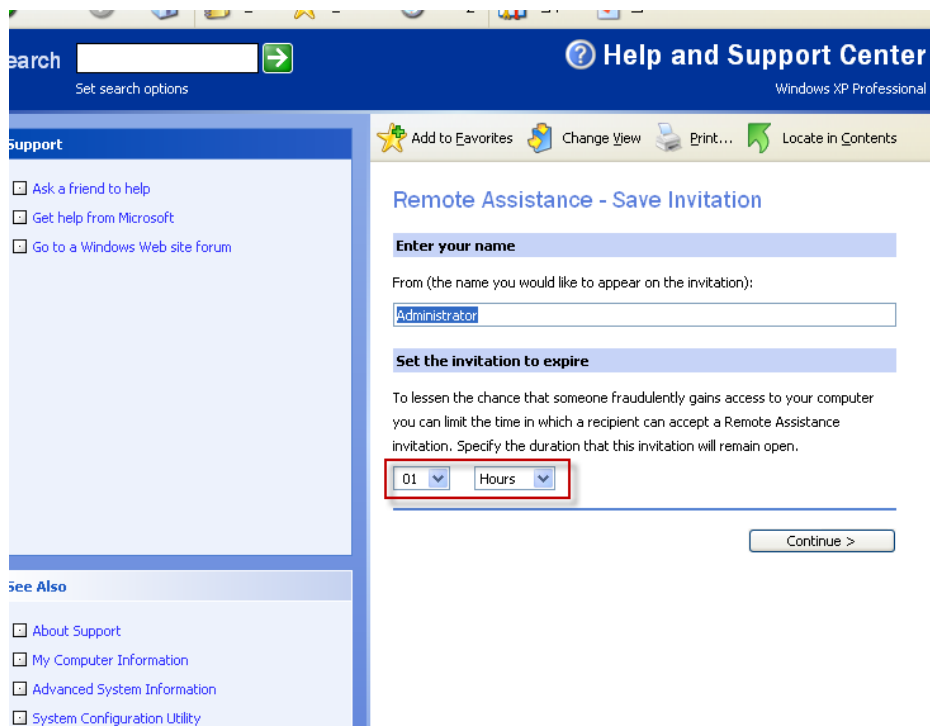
earch

Set search options

Help and Support Center

Windows XP Professional

upport

Ask a friend to help

Get help from Microsoft

Go to a Windows Web site forum

Add to Favorites Change View Print... Locate in Contents

Remote Assistance - Save Invitation

Enter your name

From (the name you would like to appear on the invitation):

Administrator

Set the invitation to expire

To lessen the chance that someone fraudulently gains access to your computer you can limit the time in which a recipient can accept a Remote Assistance invitation. Specify the duration that this invitation will remain open.

01 Hours

Continue >

ee Also

About Support

My Computer Information

Advanced System Information

System Configuration Utility